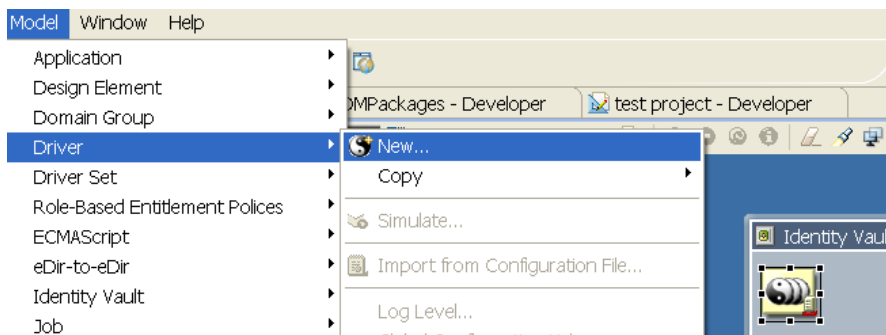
Model Window Help

Application
Design Element
Domain Group
Driver
Driver Set
Role-Based Entitlement Polices
ECMAScript
eDir-to-eDir
Identity Vault
Job

New...
Copy
Simulate...
Import from Configuration File...
Log Level...

DMPackages - Developer
test project - Developer

Identity Vau